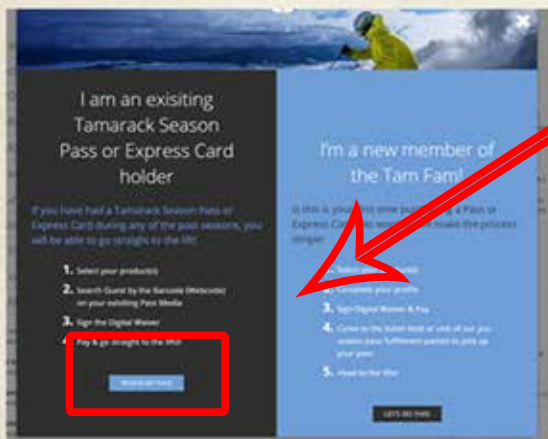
I am an exisiting Tamarack Season Pass or Express Card holder

If you have had a Tamarack Season Pass or Express Card during any of the past seasons, you will be able to go straight to the lift!

1. Select your product(s)

2. Search Guest by the Barcode (Wtecode) on your exisiting Pass Media

3. Sign the Digital Waiver

4. Pay & go straight to the lifts!

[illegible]

I'm a new member of the Tam Fam!

Is this is your first time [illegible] a Pass or Express C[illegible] make the process simpler

1. Select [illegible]

2. Complete your profile

3. Sign Digital Waiver & Pay

4. Come to the ticket desk at one of our pre season pass fulfillment events to pick up your pass

5. Head to the lifts!

LET'S DO THIS